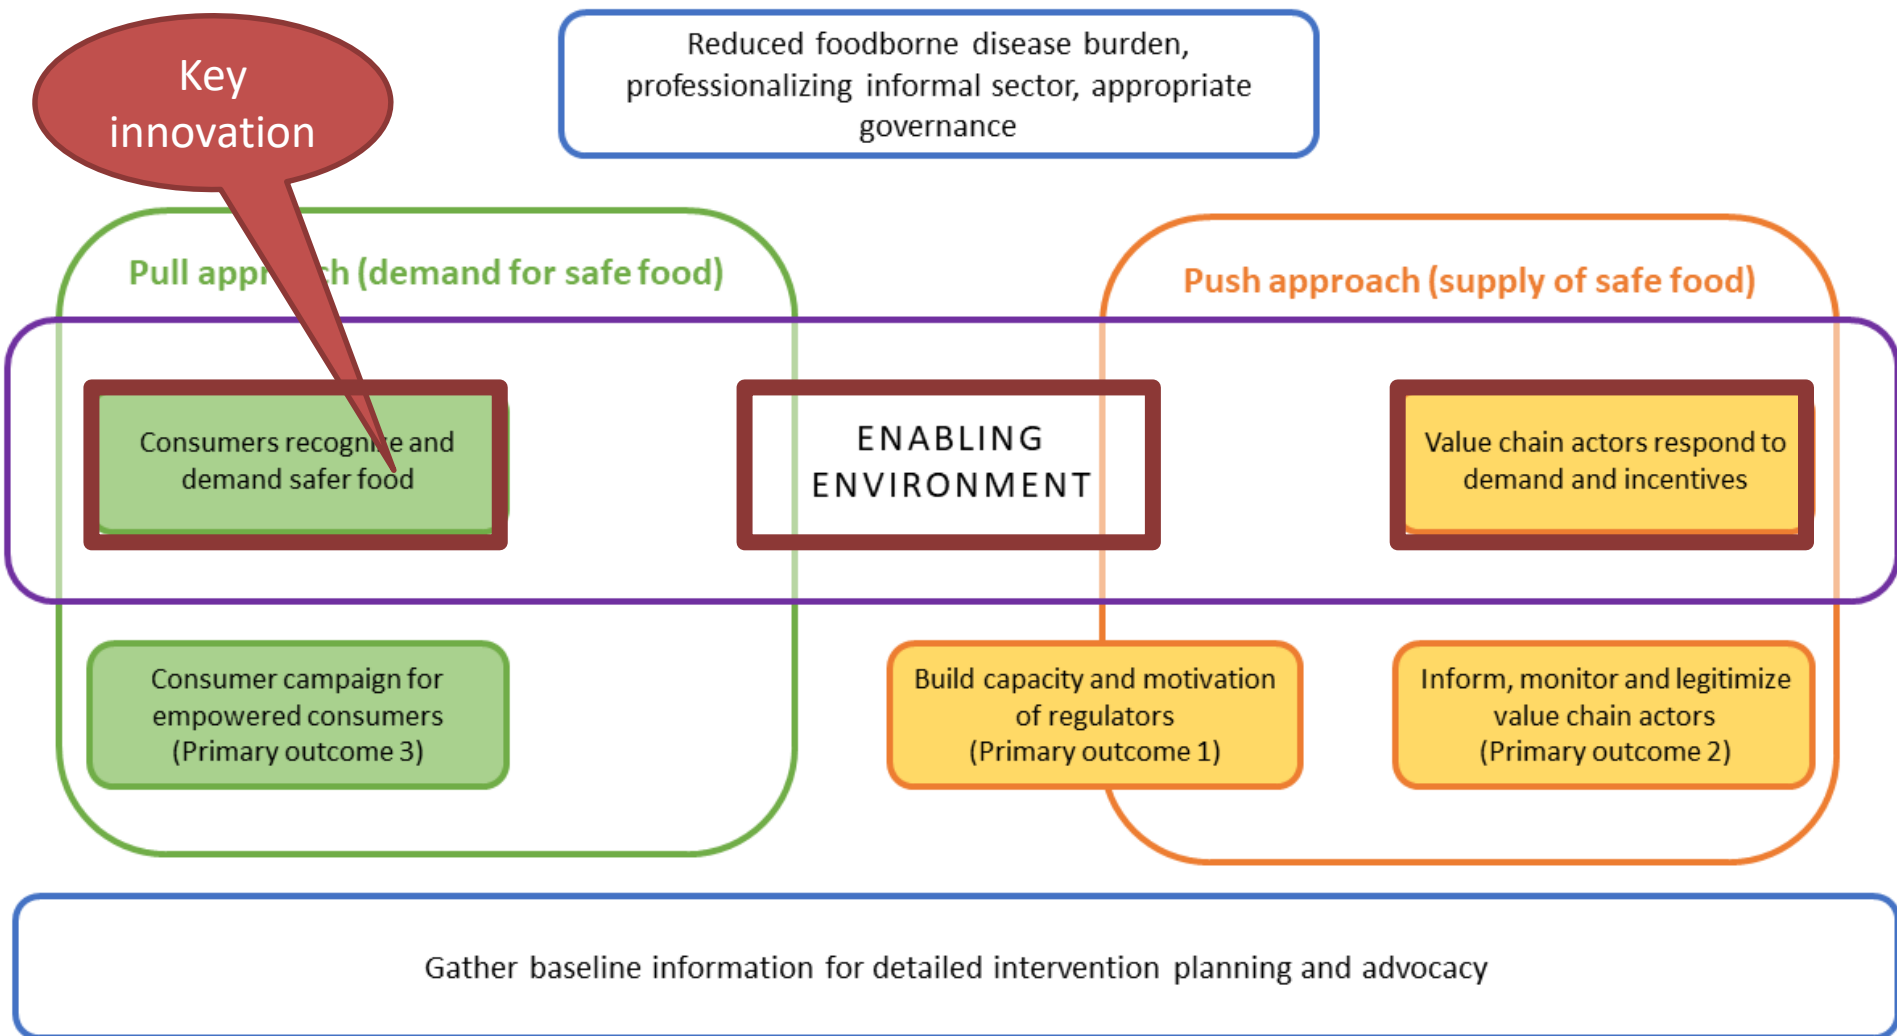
Key innovation

Reduced foodborne disease burden, professionalizing informal sector, appropriate governance

Pull appr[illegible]ch (demand for safe food)

Push approach (supply of safe food)

Consumers recogn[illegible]e and demand safer food

ENABLING ENVIRONMENT

Value chain actors respond to demand and incentives

Consumer campaign for empowered consumers (Primary outcome 3)

Build capacity and motivation of regulators (Primary outcome 1)

Inform, monitor and legitimize value chain actors (Primary outcome 2)

Gather baseline information for detailed intervention planning and advocacy